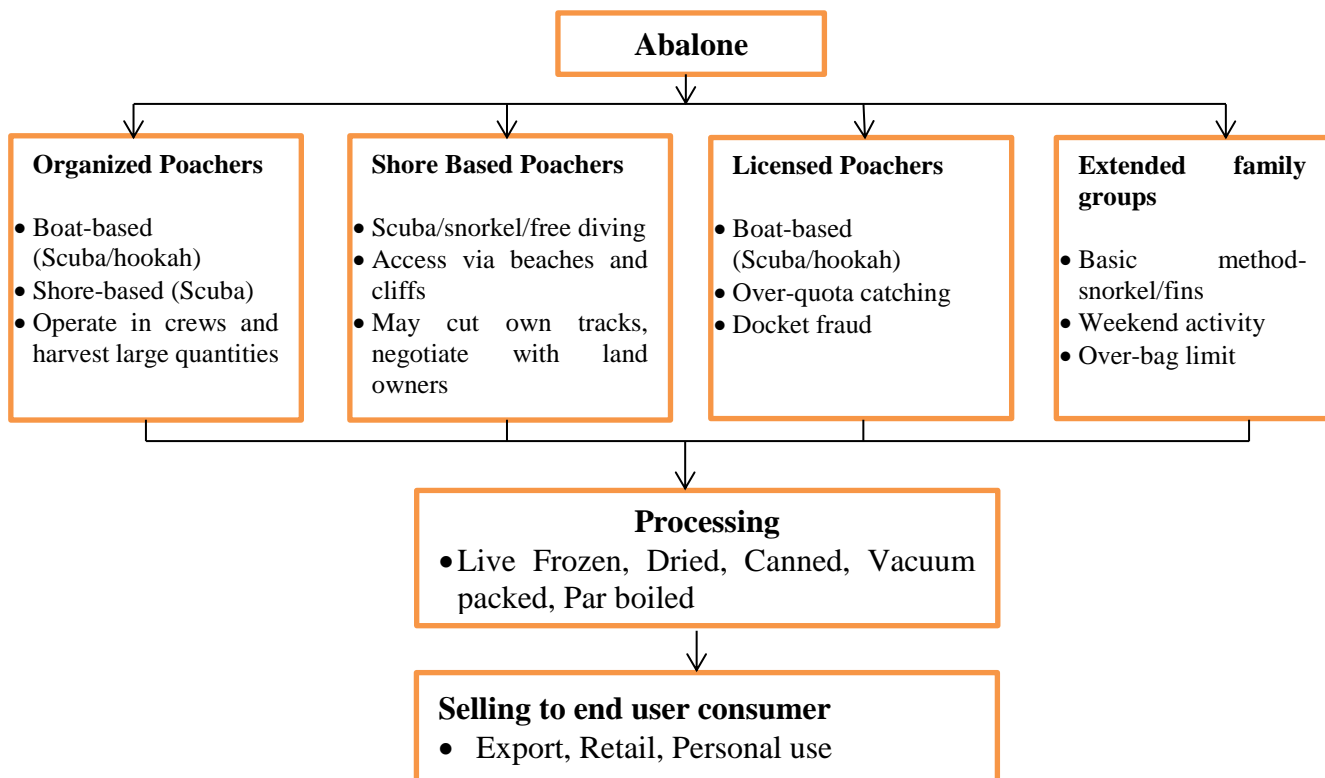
Abalone

Organized Poachers

- Boat-based (Scuba/hookah)
- Shore-based (Scuba)
- Operate in crews and harvest large quantities

Shore Based Poachers

- Scuba/snorkel/free diving
- Access via beaches and cliffs
- May cut own tracks, negotiate with land owners

Licensed Poachers

- Boat-based (Scuba/hookah)
- Over-quota catching
- Docket fraud

Extended family groups

- Basic method-snorkel/fins
- Weekend activity
- Over-bag limit

Processing

- Live Frozen, Dried, Canned, Vacuum packed, Par boiled

Selling to end user consumer

- Export, Retail, Personal use